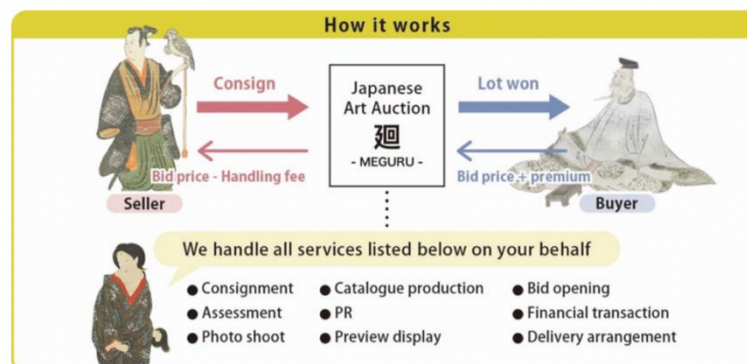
How it works

Consign

Japanese Art Auction
廻
- MEGURU -

Lot won

Bid price - Handling fee

Bid price + premium

Seller

Buyer

We handle all services listed below on your behalf

- Consignment
- Assessment
- Photo shoot
- Catalogue production
- PR
- Preview display
- Bid opening
- Financial transaction
- Delivery arrangement